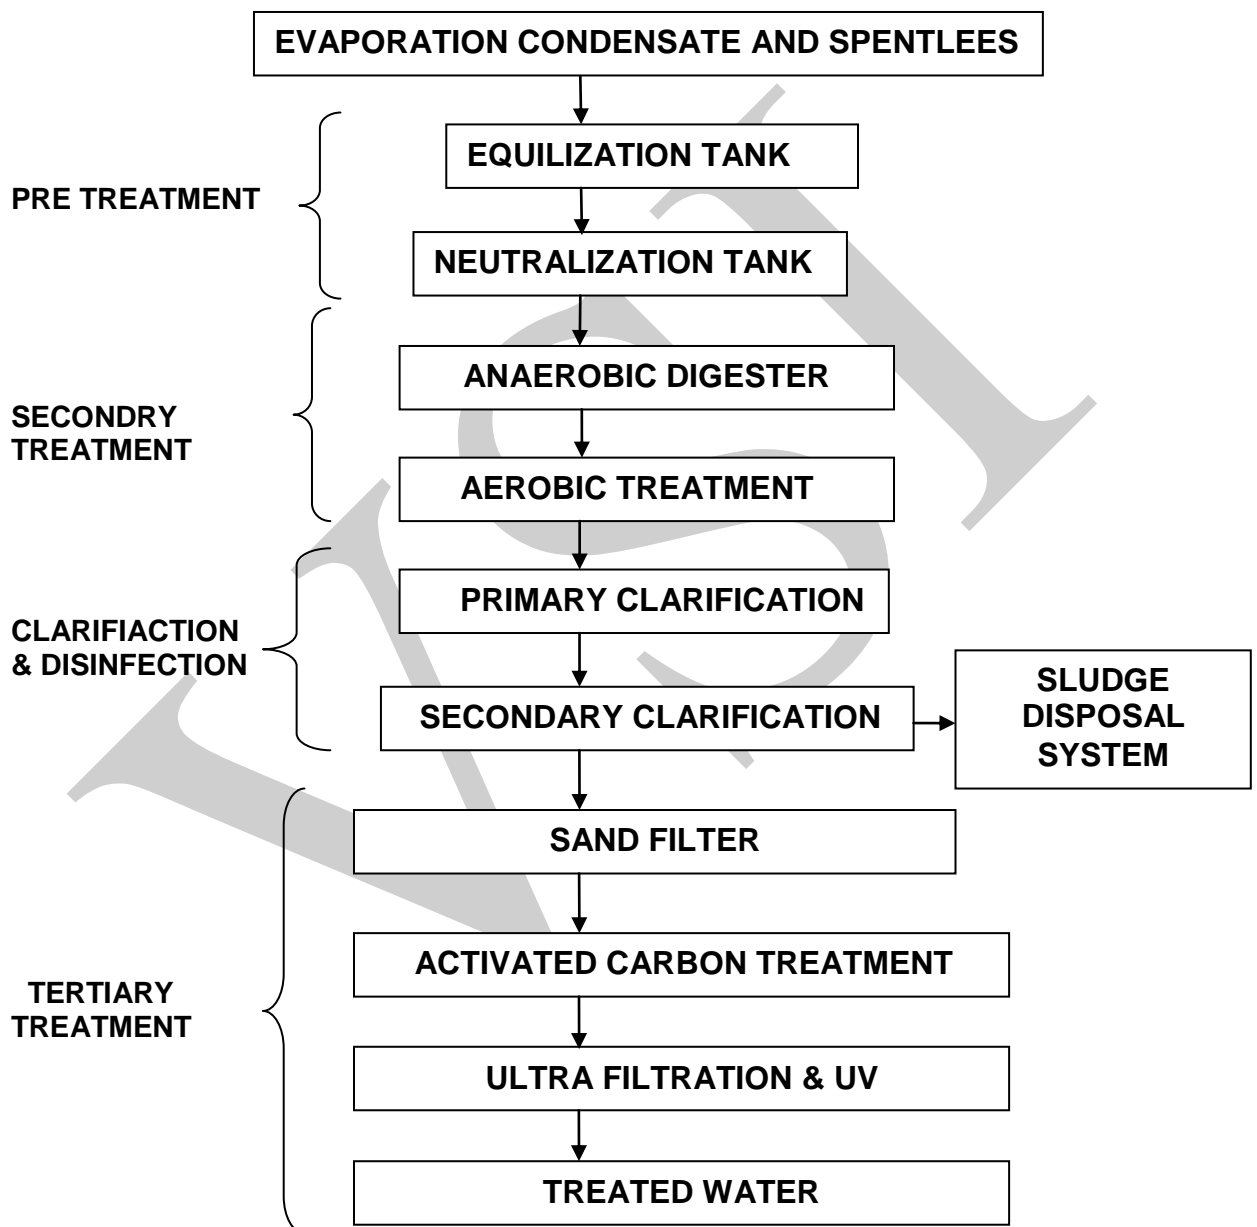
EVAPORATION CONDENSATE AND SPENTLEES

PRE TREATMENT

EQUILIZATION TANK

NEUTRALIZATION TANK

SECONDRY TREATMENT

ANAEROBIC DIGESTER

AEROBIC TREATMENT

CLARIFIACTION & DISINFECTION

PRIMARY CLARIFICATION

SECONDARY CLARIFICATION

SLUDGE DISPOSAL SYSTEM

TERTIARY TREATMENT

SAND FILTER

ACTIVATED CARBON TREATMENT

ULTRA FILTRATION & UV

TREATED WATER